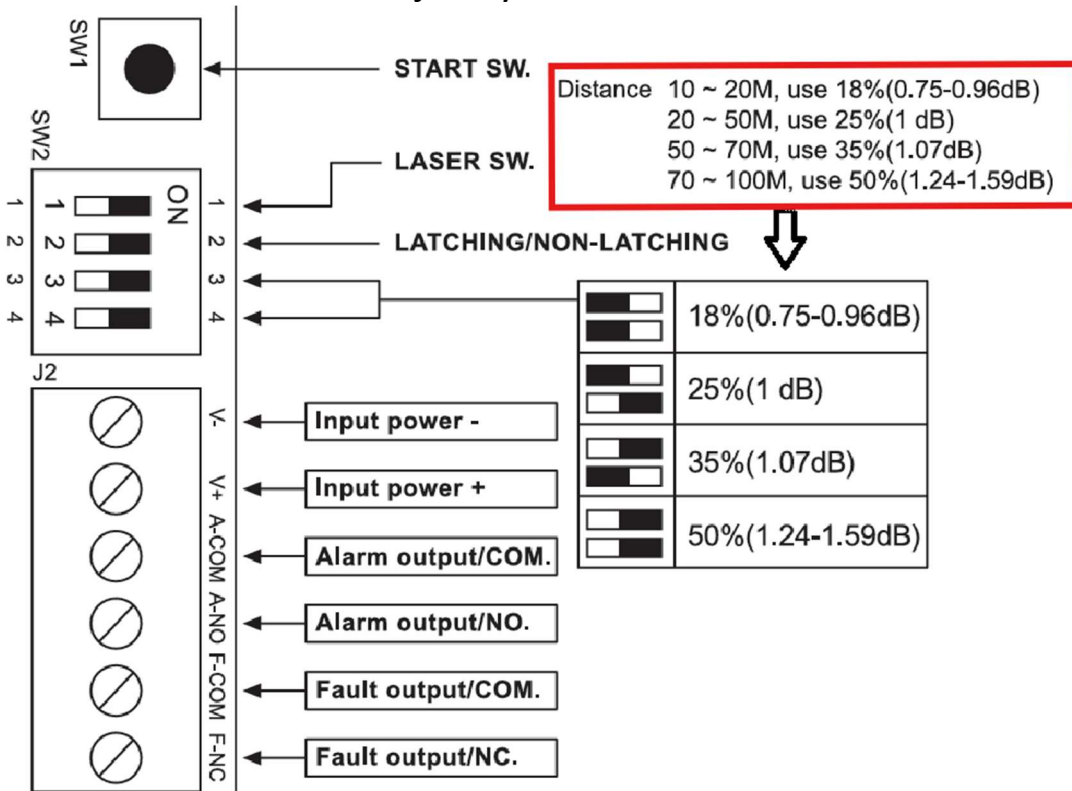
SW1

START SW.

Distance 10 ~ 20M, use 18%(0.75-0.96dB)
20 ~ 50M, use 25%(1 dB)
50 ~ 70M, use 35%(1.07dB)
70 ~ 100M, use 50%(1.24-1.59dB)

SW2

LASER SW.

ON
1 1 1
2 2 2
3 3 3
4 4 4

LATCHING/NON-LATCHING

| | 18%(0.75-0.96dB) |
|---|---|
| | 25%(1 dB) |
| | 35%(1.07dB) |
| | 50%(1.24-1.59dB) |

J2

V- Input power -
V+ Input power +
A-COM Alarm output/COM.
A-NO Alarm output/NO.
F-COM Fault output/COM.
F-NC Fault output/NC.